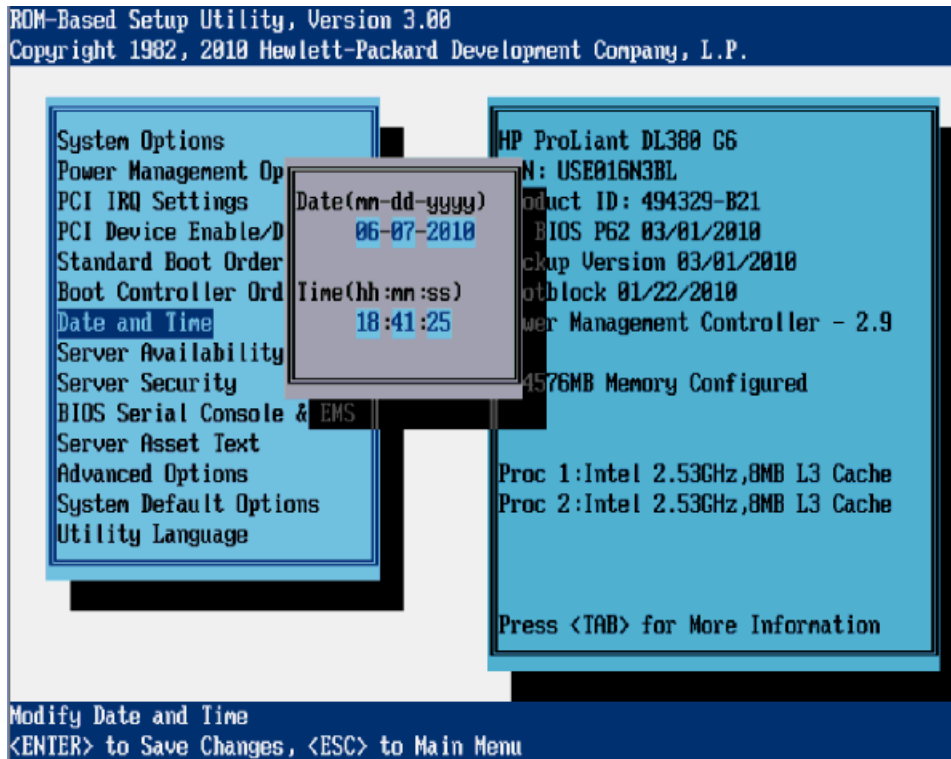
ROM-Based Setup Utility, Version 3.00
Copyright 1982, 2010 Hewlett-Packard Development Company, L.P.

System Options
Power Management Op
PCI IRQ Settings
PCI Device Enable/D
Standard Boot Order
Boot Controller Ord
Date and Time
Server Availability
Server Security
BIOS Serial Console & EMS
Server Asset Text
Advanced Options
System Default Options
Utility Language

Date(mm-dd-yyyy)
06-07-2010
Time(hh:mm:ss)
18:41:25

HP ProLiant DL380 G6
N: USE016N3BL
oduct ID: 494329-B21
BIOS P62 03/01/2010
ckup Version 03/01/2010
otblock 01/22/2010
wer Management Controller - 2.9

4576MB Memory Configured

Proc 1:Intel 2.53GHz,8MB L3 Cache
Proc 2:Intel 2.53GHz,8MB L3 Cache

Press <TAB> for More Information

Modify Date and Time
<ENTER> to Save Changes, <ESC> to Main Menu